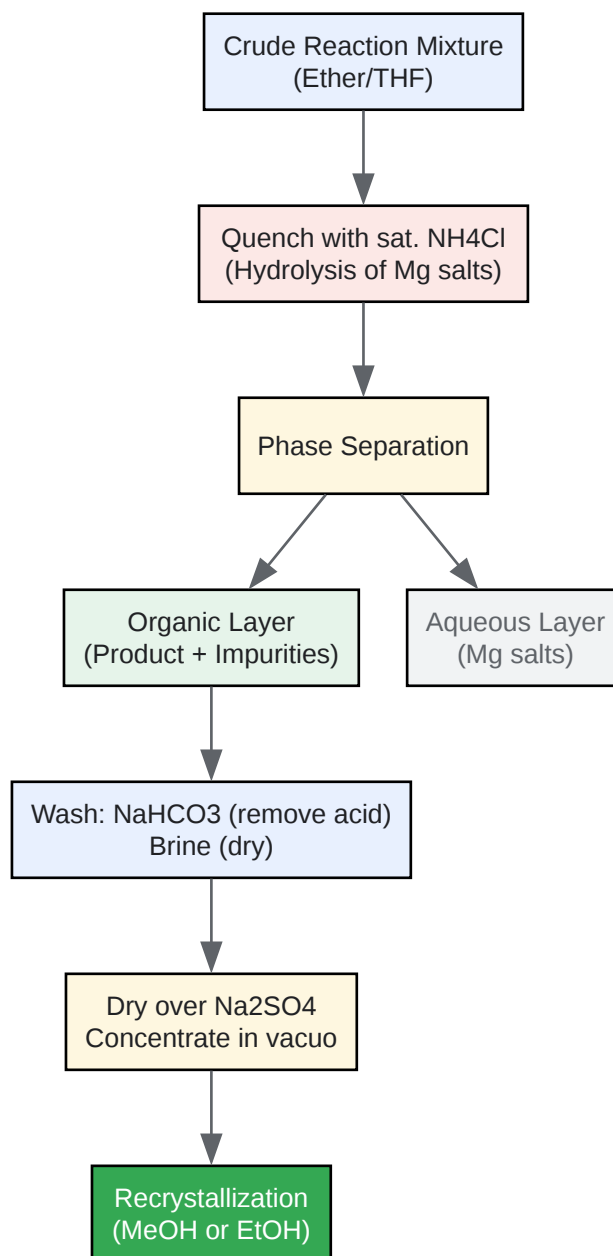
Crude Reaction Mixture
(Ether/THF)

Quench with sat. NH4Cl
(Hydrolysis of Mg salts)

Phase Separation

Organic Layer
(Product + Impurities)

Aqueous Layer
(Mg salts)

Wash: NaHCO3 (remove acid)
Brine (dry)

Dry over Na2SO4
Concentrate in vacuo

Recrystallization
(MeOH or EtOH)